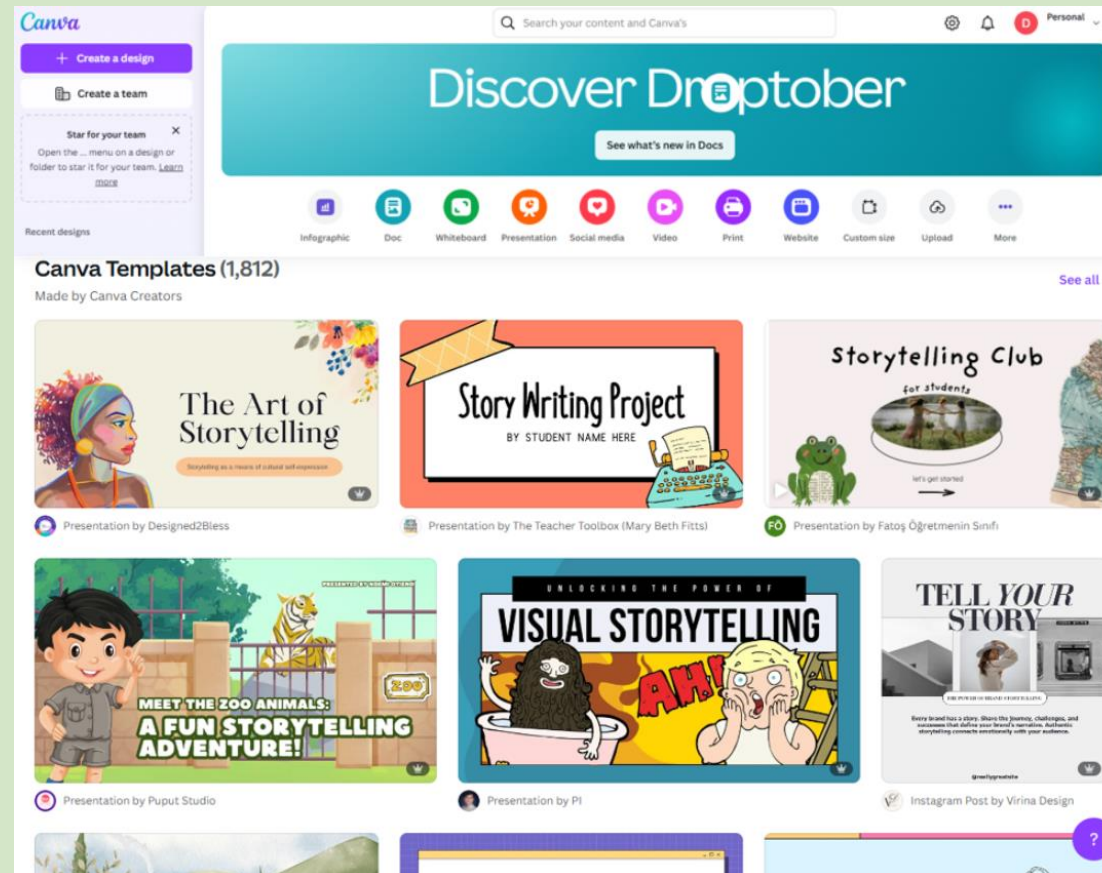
Canva

+ Create a design

Create a team

Star for your team
Open the ... menu on a design or folder to star it for your team. Learn more

Recent designs

Search your content and Canva's

D Personal

Discover Droptober

See what's new in Docs

Infographic Doc Whiteboard Presentation Social media Video Print Website Custom size Upload More

Canva Templates (1,812)
Made by Canva Creators

See all

The Art of Storytelling
Storytelling as a means of cultural self-expression

Presentation by Designed2Bless

Story Writing Project
BY STUDENT NAME HERE

Presentation by The Teacher Toolbox (Mary Beth Fitts)

Storytelling Club
for students
let's get started

Presentation by Fatoş Öğretmenin Sınıfı

PRESENTED BY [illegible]
ZOO
MEET THE ZOO ANIMALS: A FUN STORYTELLING ADVENTURE!

Presentation by Puput Studio

UNLOCKING THE POWER OF
VISUAL STORYTELLING
AH!

Presentation by PI

TELL YOUR STORY
THE POWER OF BRAND STORYTELLING
Every brand has a story. Share the journey, challenges, and successes that define your brand's narrative. Authentic storytelling connects emotionally with your audience.
@reallygreatsite

Instagram Post by Virina Design

?